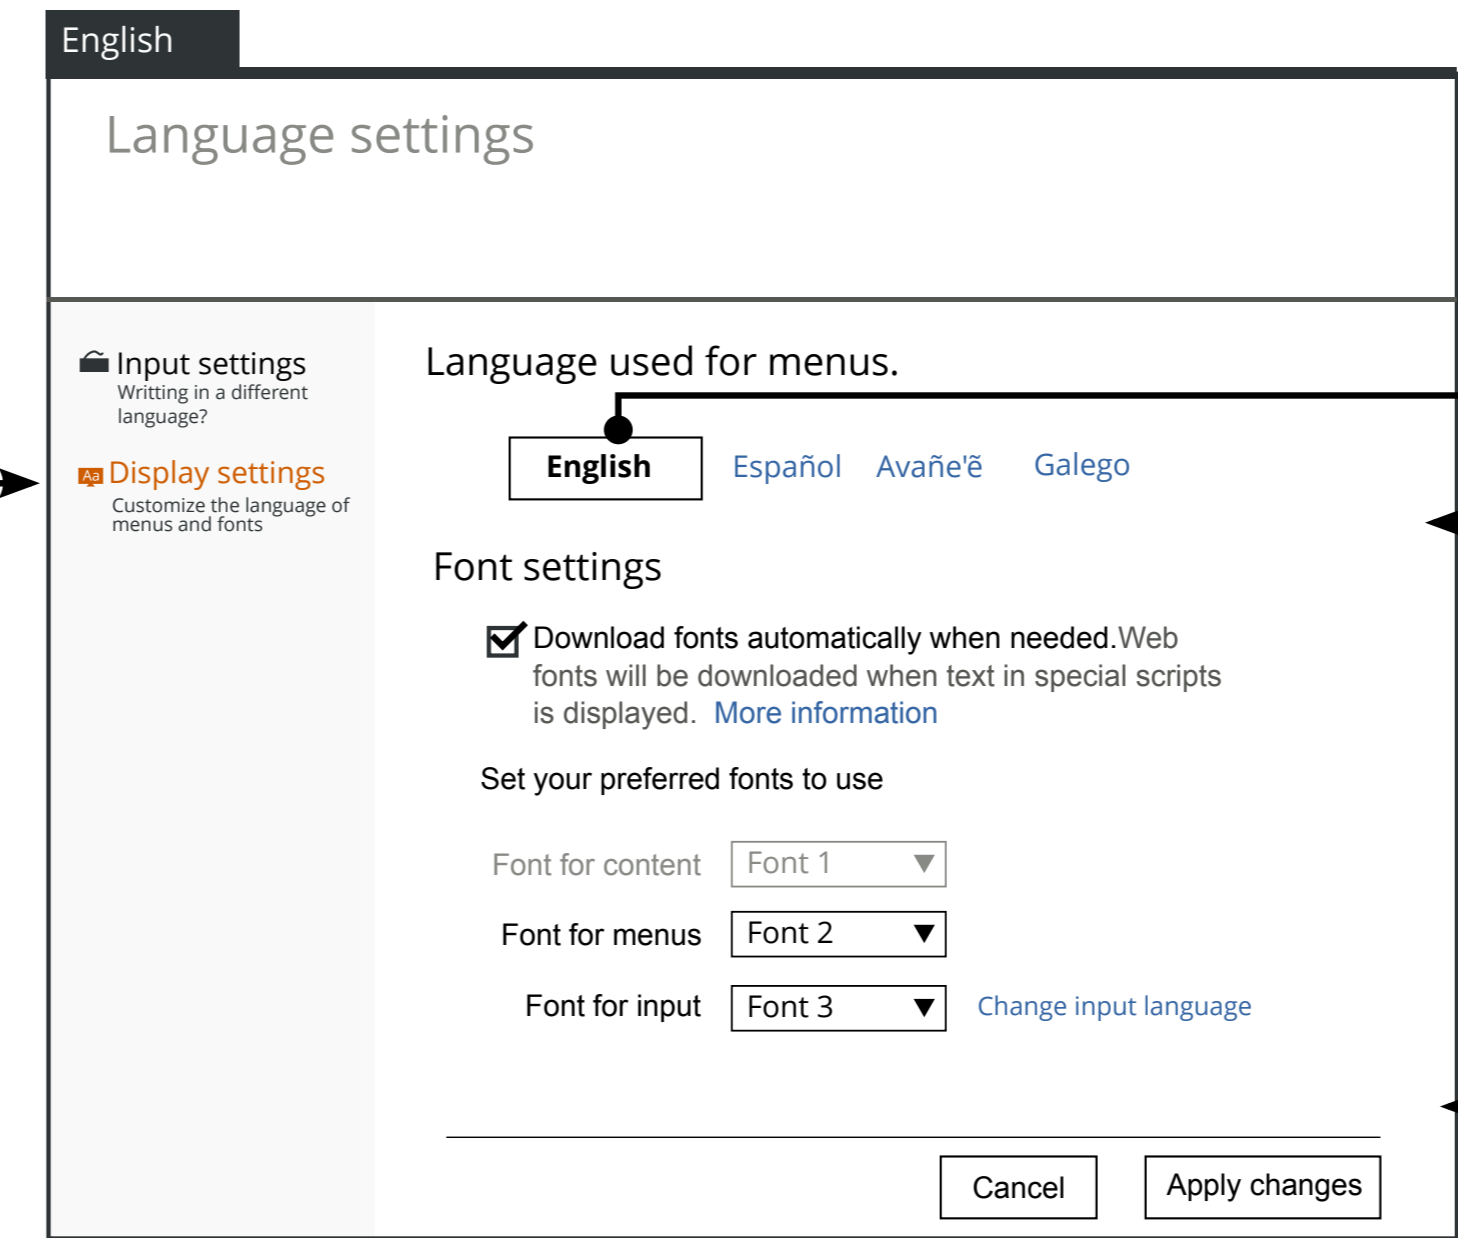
English

Language settings

Input settings
Writting in a different language?

Aa Display settings
Customize the language of menus and fonts

Language used for menus.

English Español Avañe'ẽ Galego

Font settings

Download fonts automatically when needed.Web fonts will be downloaded when text in special scripts is displayed. More information

Set your preferred fonts to use

Font for content Font 1

Font for menus Font 2

Font for input Font 3 Change input language

Cancel Apply changes